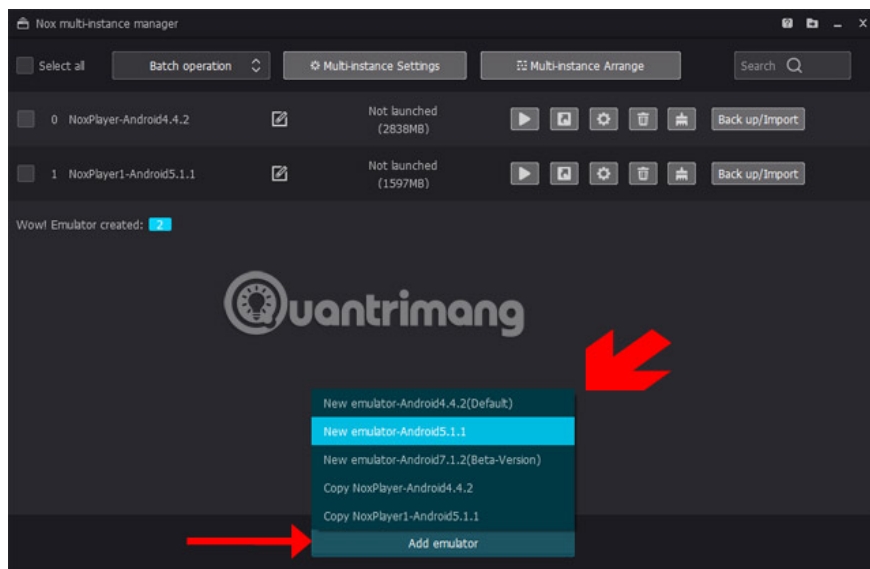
Nox multi-instance manager

Select all

Batch operation

Multi-instance Settings

Multi-instance Arrange

Search

0 NoxPlayer-Android4.4.2

Not launched (2838MB)

Back up/Import

1 NoxPlayer1-Android5.1.1

Not launched (1597MB)

Back up/Import

Wow! Emulator created: 2

Quantrimang

New emulator-Android4.4.2(Default)

New emulator-Android5.1.1

New emulator-Android7.1.2(Beta-Version)

Copy NoxPlayer-Android4.4.2

Copy NoxPlayer1-Android5.1.1

Add emulator